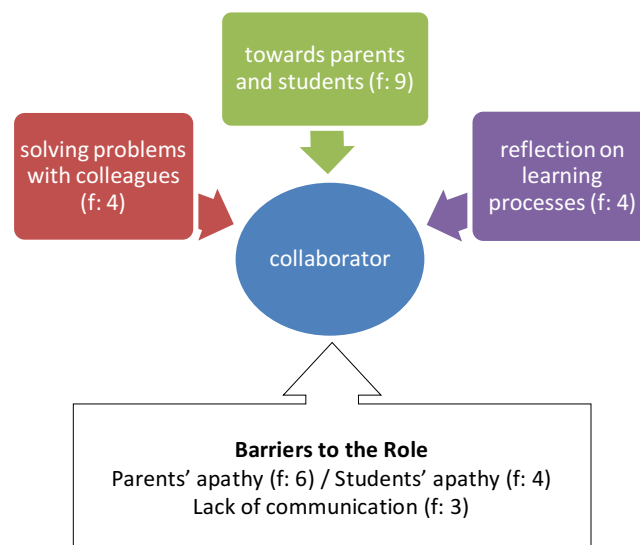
towards parents and students (f: 9)

solving problems with colleagues (f: 4)

reflection on learning processes (f: 4)

collaborator

**Barriers to the Role**
Parents' apathy (f: 6) / Students' apathy (f: 4)
Lack of communication (f: 3)